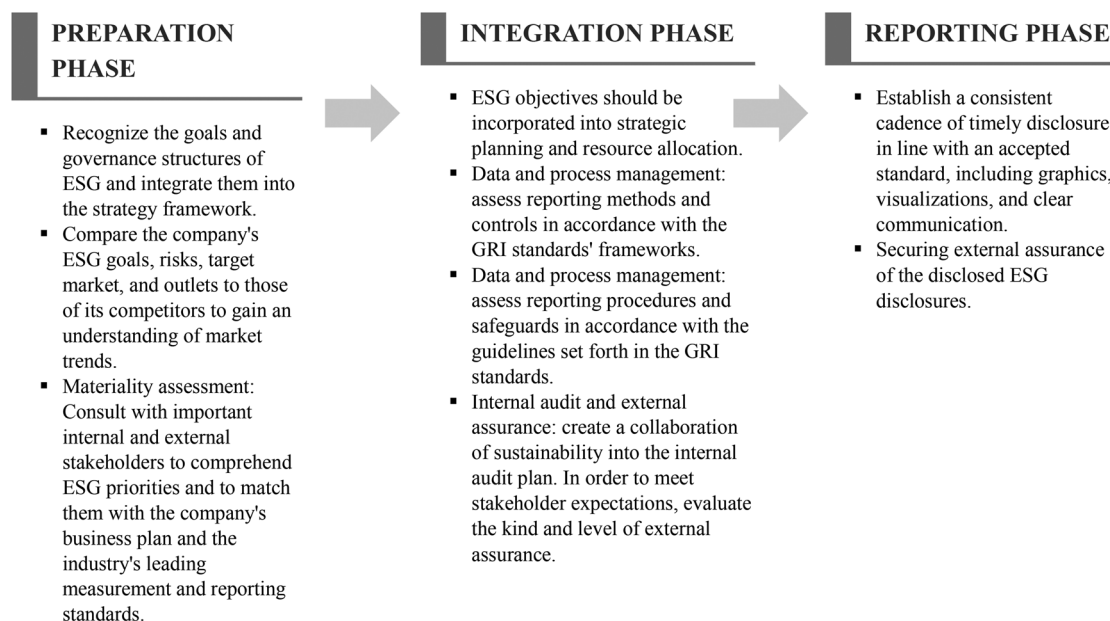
PREPARATION PHASE

▪ Recognize the goals and governance structures of ESG and integrate them into the strategy framework.
▪ Compare the company's ESG goals, risks, target market, and outlets to those of its competitors to gain an understanding of market trends.
▪ Materiality assessment: Consult with important internal and external stakeholders to comprehend ESG priorities and to match them with the company's business plan and the industry's leading measurement and reporting standards.

INTEGRATION PHASE

▪ ESG objectives should be incorporated into strategic planning and resource allocation.
▪ Data and process management: assess reporting methods and controls in accordance with the GRI standards' frameworks.
▪ Data and process management: assess reporting procedures and safeguards in accordance with the guidelines set forth in the GRI standards.
▪ Internal audit and external assurance: create a collaboration of sustainability into the internal audit plan. In order to meet stakeholder expectations, evaluate the kind and level of external assurance.

REPORTING PHASE

▪ Establish a consistent cadence of timely disclosure in line with an accepted standard, including graphics, visualizations, and clear communication.
▪ Securing external assurance of the disclosed ESG disclosures.